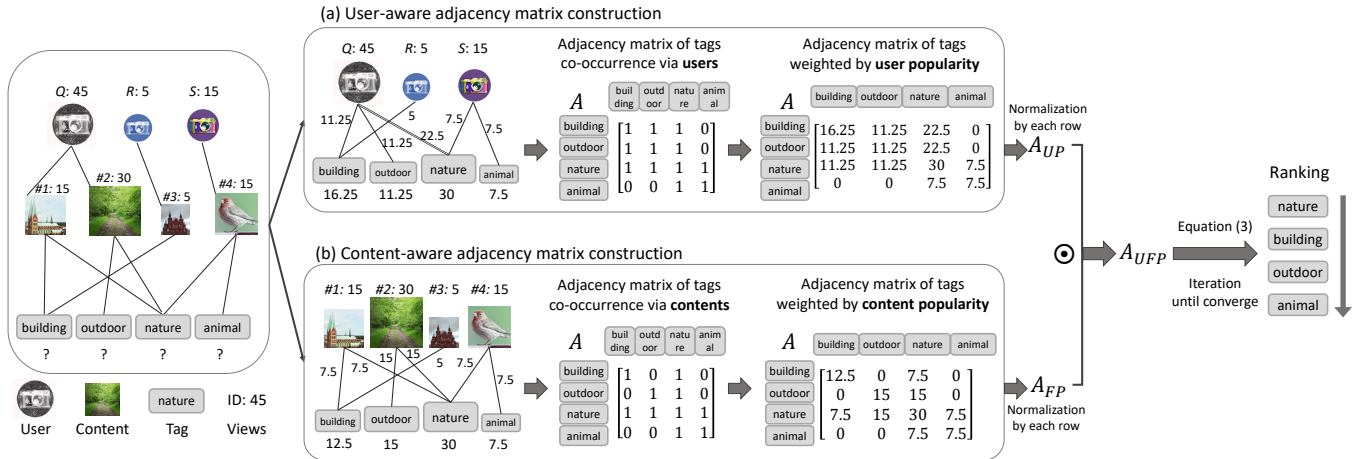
Q: 45 R: 5 S: 15

#1: 15 #2: 30 #3: 5 #4: 15

building outdoor nature animal

? ? ? ?

User Content nature Tag ID: 45 Views

(a) User-aware adjacency matrix construction

Q: 45 R: 5 S: 15

11.25 5 22.5 7.5 11.25 7.5

building outdoor nature animal

16.25 11.25 30 7.5

Adjacency matrix of tags co-occurrence via **users**

$A$

| | building | outdoor | nature | animal |
|---|---|---|---|---|
| building | 1 | 1 | 1 | 0 |
| outdoor | 1 | 1 | 1 | 0 |
| nature | 1 | 1 | 1 | 1 |
| animal | 0 | 0 | 1 | 1 |

Adjacency matrix of tags weighted by **user popularity**

$A$

| | building | outdoor | nature | animal |
|---|---|---|---|---|
| building | 16.25 | 11.25 | 22.5 | 0 |
| outdoor | 11.25 | 11.25 | 22.5 | 0 |
| nature | 11.25 | 11.25 | 30 | 7.5 |
| animal | 0 | 0 | 7.5 | 7.5 |

Normalization by each row

$A_{UP}$

(b) Content-aware adjacency matrix construction

#1: 15 #2: 30 #3: 5 #4: 15

7.5 7.5 15 15 5 7.5 7.5

building outdoor nature animal

12.5 15 30 7.5

Adjacency matrix of tags co-occurrence via **contents**

$A$

| | building | outdoor | nature | animal |
|---|---|---|---|---|
| building | 1 | 0 | 1 | 0 |
| outdoor | 0 | 1 | 1 | 0 |
| nature | 1 | 1 | 1 | 1 |
| animal | 0 | 0 | 1 | 1 |

Adjacency matrix of tags weighted by **content popularity**

$A$

| | building | outdoor | nature | animal |
|---|---|---|---|---|
| building | 12.5 | 0 | 7.5 | 0 |
| outdoor | 0 | 15 | 15 | 0 |
| nature | 7.5 | 15 | 30 | 7.5 |
| animal | 0 | 0 | 7.5 | 7.5 |

$A_{FP}$

Normalization by each row

$\odot$ $A_{UFP}$

Equation (3)

Iteration until converge

Ranking

nature
building
outdoor
animal